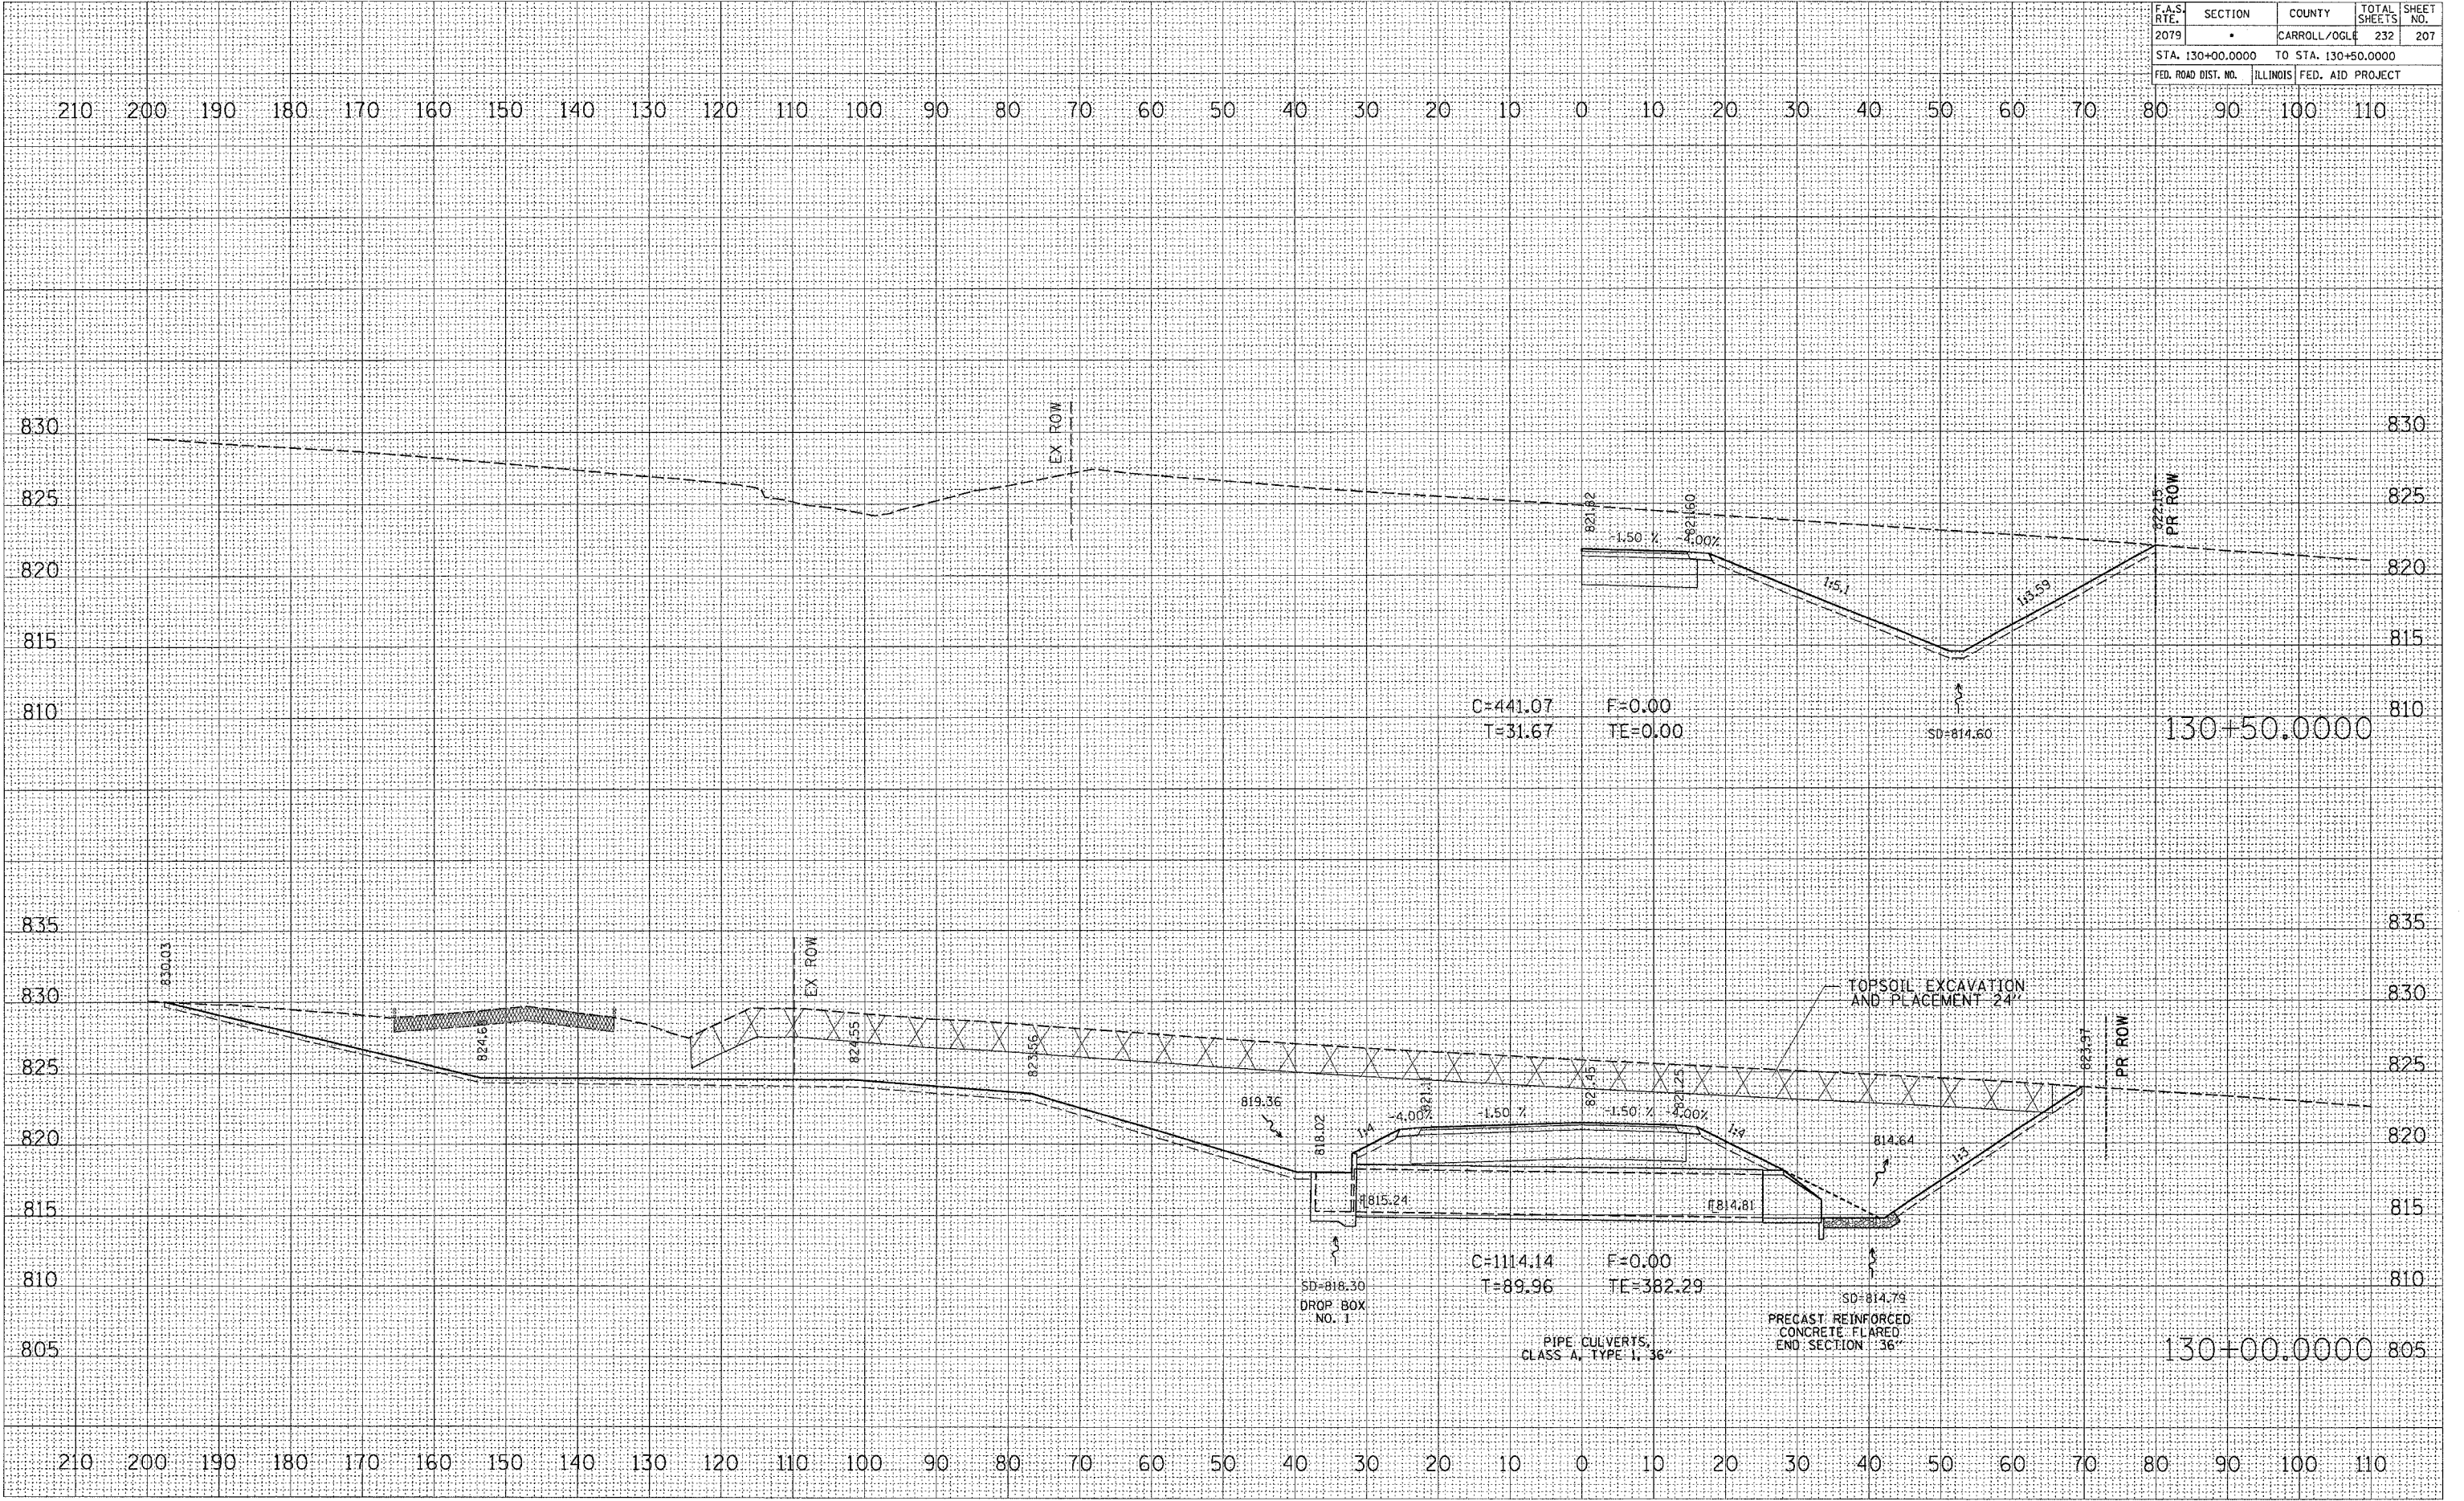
| F.A.S. RTE. | SECTION | COUNTY | TOTAL SHEETS | SHEET NO. |
|---|---|---|---|---|
| 2079 | • | CARROLL/OGLE | 232 | 207 |
| STA. 130+00.0000 | TO STA. 130+50.0000 | | | |
| FED. ROAD DIST. NO. | ILLINOIS | FED. AID PROJECT | | |

210 200 190 180 170 160 150 140 130 120 110 100 90 80 70 60 50 40 30 20 10 0 10 20 30 40 50 60 70 80 90 100 110

830 825 820 815 810

EX ROW

821.82 821.60 -1.50 % -4.00% 1:5.1 1:3.59 822.15 PR ROW

C=441.07 F=0.00
T=31.67 TE=0.00

SD=814.60

130+50.0000

835 830 825 820 815 810 805

830.03 EX ROW 824.6 824.55 823.56

TOPSOIL EXCAVATION AND PLACEMENT 24"

823.97 PR ROW

819.36 818.02 1:4 -4.00% 821.1 -1.50 % 821.45 -1.50 % 821.25 -4.00% 1:4 814.64 1:3

815.24 814.81

C=1114.14 F=0.00
T=89.96 TE=382.29

SD=818.30
DROP BOX NO. 1

PIPE CULVERTS, CLASS A, TYPE 1, 36"

SD=814.79
PRECAST REINFORCED CONCRETE FLARED END SECTION 36"

130+00.0000

210 200 190 180 170 160 150 140 130 120 110 100 90 80 70 60 50 40 30 20 10 0 10 20 30 40 50 60 70 80 90 100 110